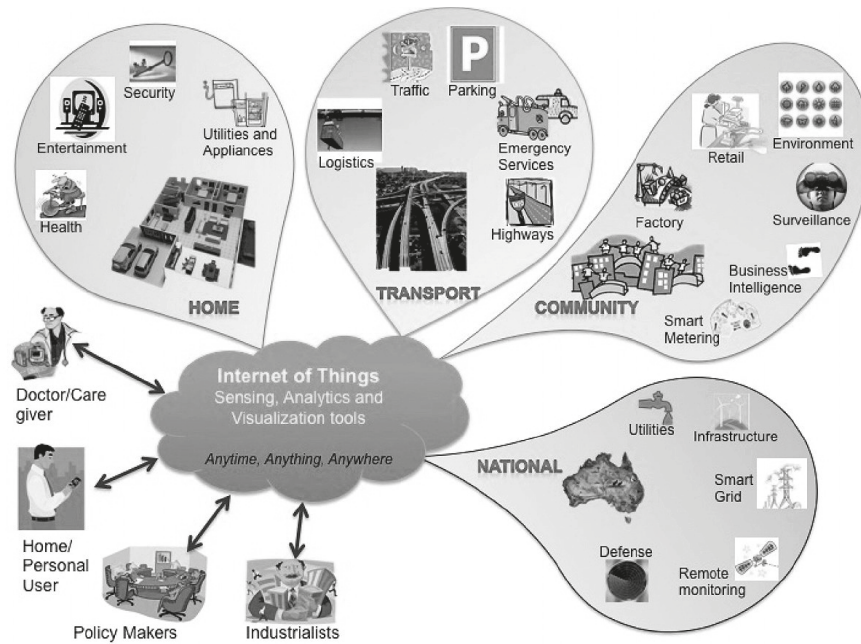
Security

Entertainment

Utilities and Appliances

Health

HOME

Traffic

Parking

Logistics

Emergency Services

Highways

TRANSPORT

Retail

Environment

Factory

Surveillance

Business Intelligence

COMMUNITY

Smart Metering

Doctor/Care giver

Internet of Things
Sensing, Analytics and Visualization tools

Anytime, Anything, Anywhere

Home/ Personal User

Utilities

Infrastructure

NATIONAL

Smart Grid

Defense

Remote monitoring

Policy Makers

Industrialists